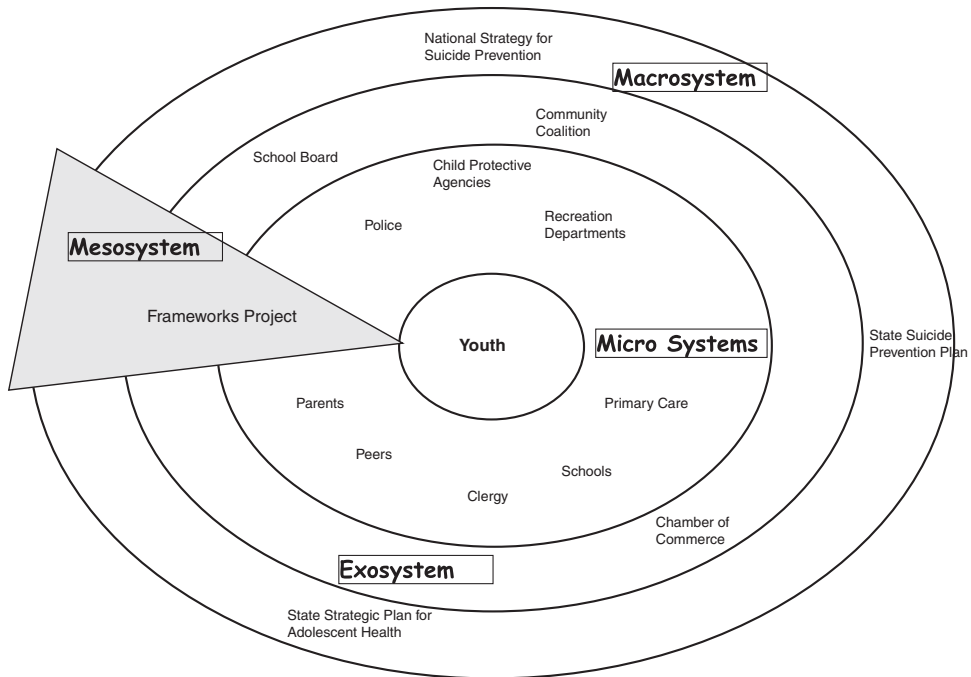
National Strategy for Suicide Prevention

Macrosystem

Community Coalition

School Board

Child Protective Agencies

Recreation Departments

Police

Mesosystem

Frameworks Project

Youth

Micro Systems

State Suicide Prevention Plan

Parents

Primary Care

Peers

Schools

Clergy

Chamber of Commerce

Exosystem

State Strategic Plan for Adolescent Health